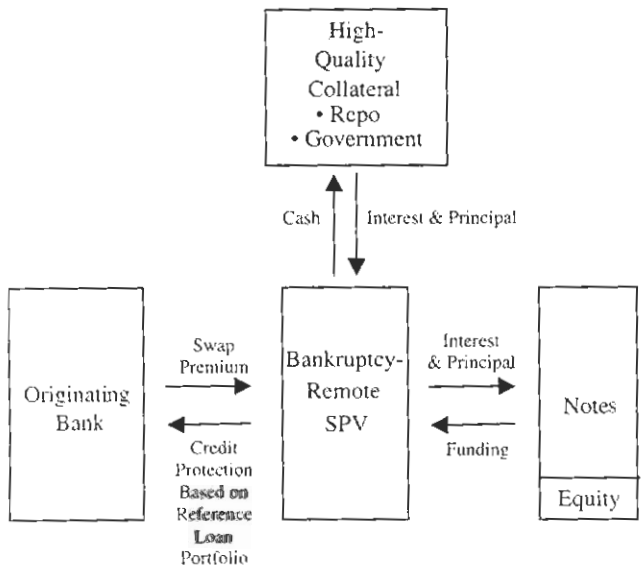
High-Quality Collateral
• Repo
• Government

Cash

Interest & Principal

Originating Bank

Swap Premium

Credit Protection Based on Reference Loan Portfolio

Bankruptcy-Remote SPV

Interest & Principal

Funding

Notes

Equity